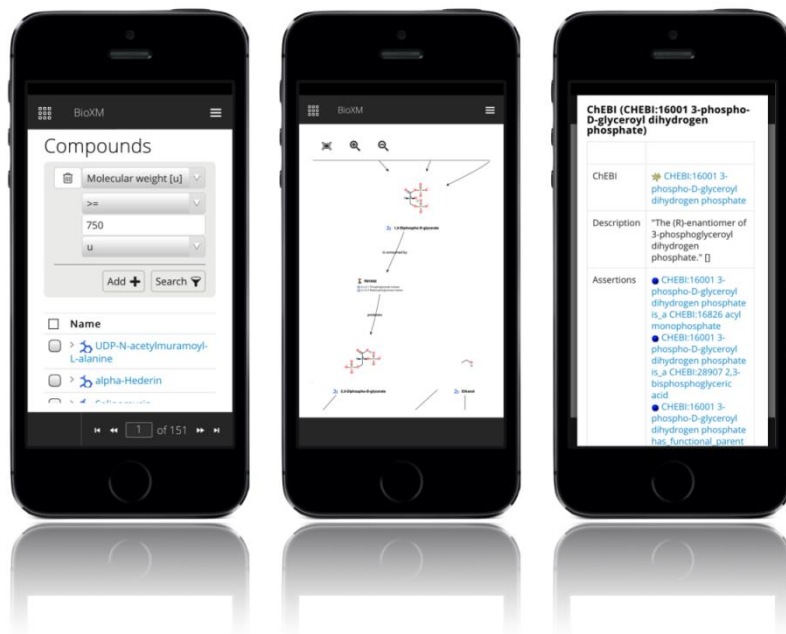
BioXM

Compounds

Molecular weight [u]

>=

750

u

Add Search

Name

UDP-N-acetylmuramoyl-L-alanine

alpha-Hederin

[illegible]

1 of 151

BioXM

1,3-Diphospho-D-glycerate

is converted by

kinase

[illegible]

produces

2,3-Diphospho-D-glycerate

Diketo

ChEBI (CHEBI:16001 3-phospho-D-glyceroyl dihydrogen phosphate)

| | |
|---|---|
| ChEBI | CHEBI:16001 3-phospho-D-glyceroyl dihydrogen phosphate |
| Description | "The (R)-enantiomer of 3-phosphoglyceroyl dihydrogen phosphate." [] |
| Assertions | CHEBI:16001 3-phospho-D-glyceroyl dihydrogen phosphate is_a CHEBI:16826 acyl monophosphate CHEBI:16001 3-phospho-D-glyceroyl dihydrogen phosphate is_a CHEBI:28907 2,3-bisphosphoglyceric acid CHEBI:16001 3-phospho-D-glyceroyl dihydrogen phosphate has_functional_parent |